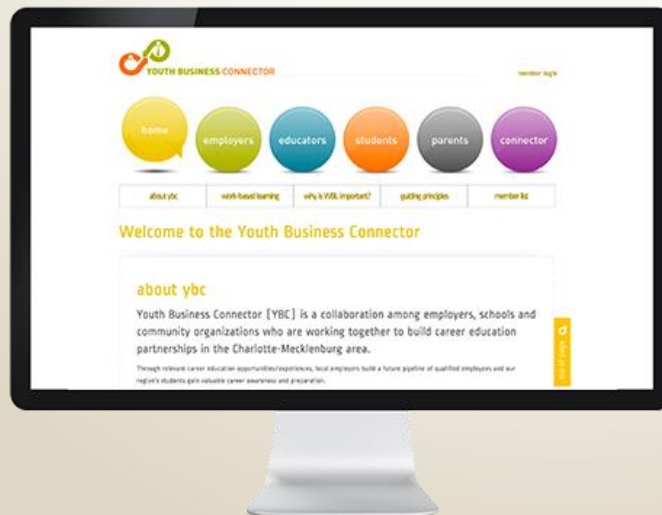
YOUTH BUSINESS CONNECTOR

member login

home

employers

educators

students

parents

connector

about ybc

work-based learning

why is WBL important?

guiding principles

member list

Welcome to the Youth Business Connector

about ybc

Youth Business Connector [YBC] is a collaboration among employers, schools and community organizations who are working together to build career education partnerships in the Charlotte-Mecklenburg area.

Through relevant career education opportunities/experiences, local employers build a future pipeline of qualified employees and our region's students gain valuable career awareness and preparation.

top of page